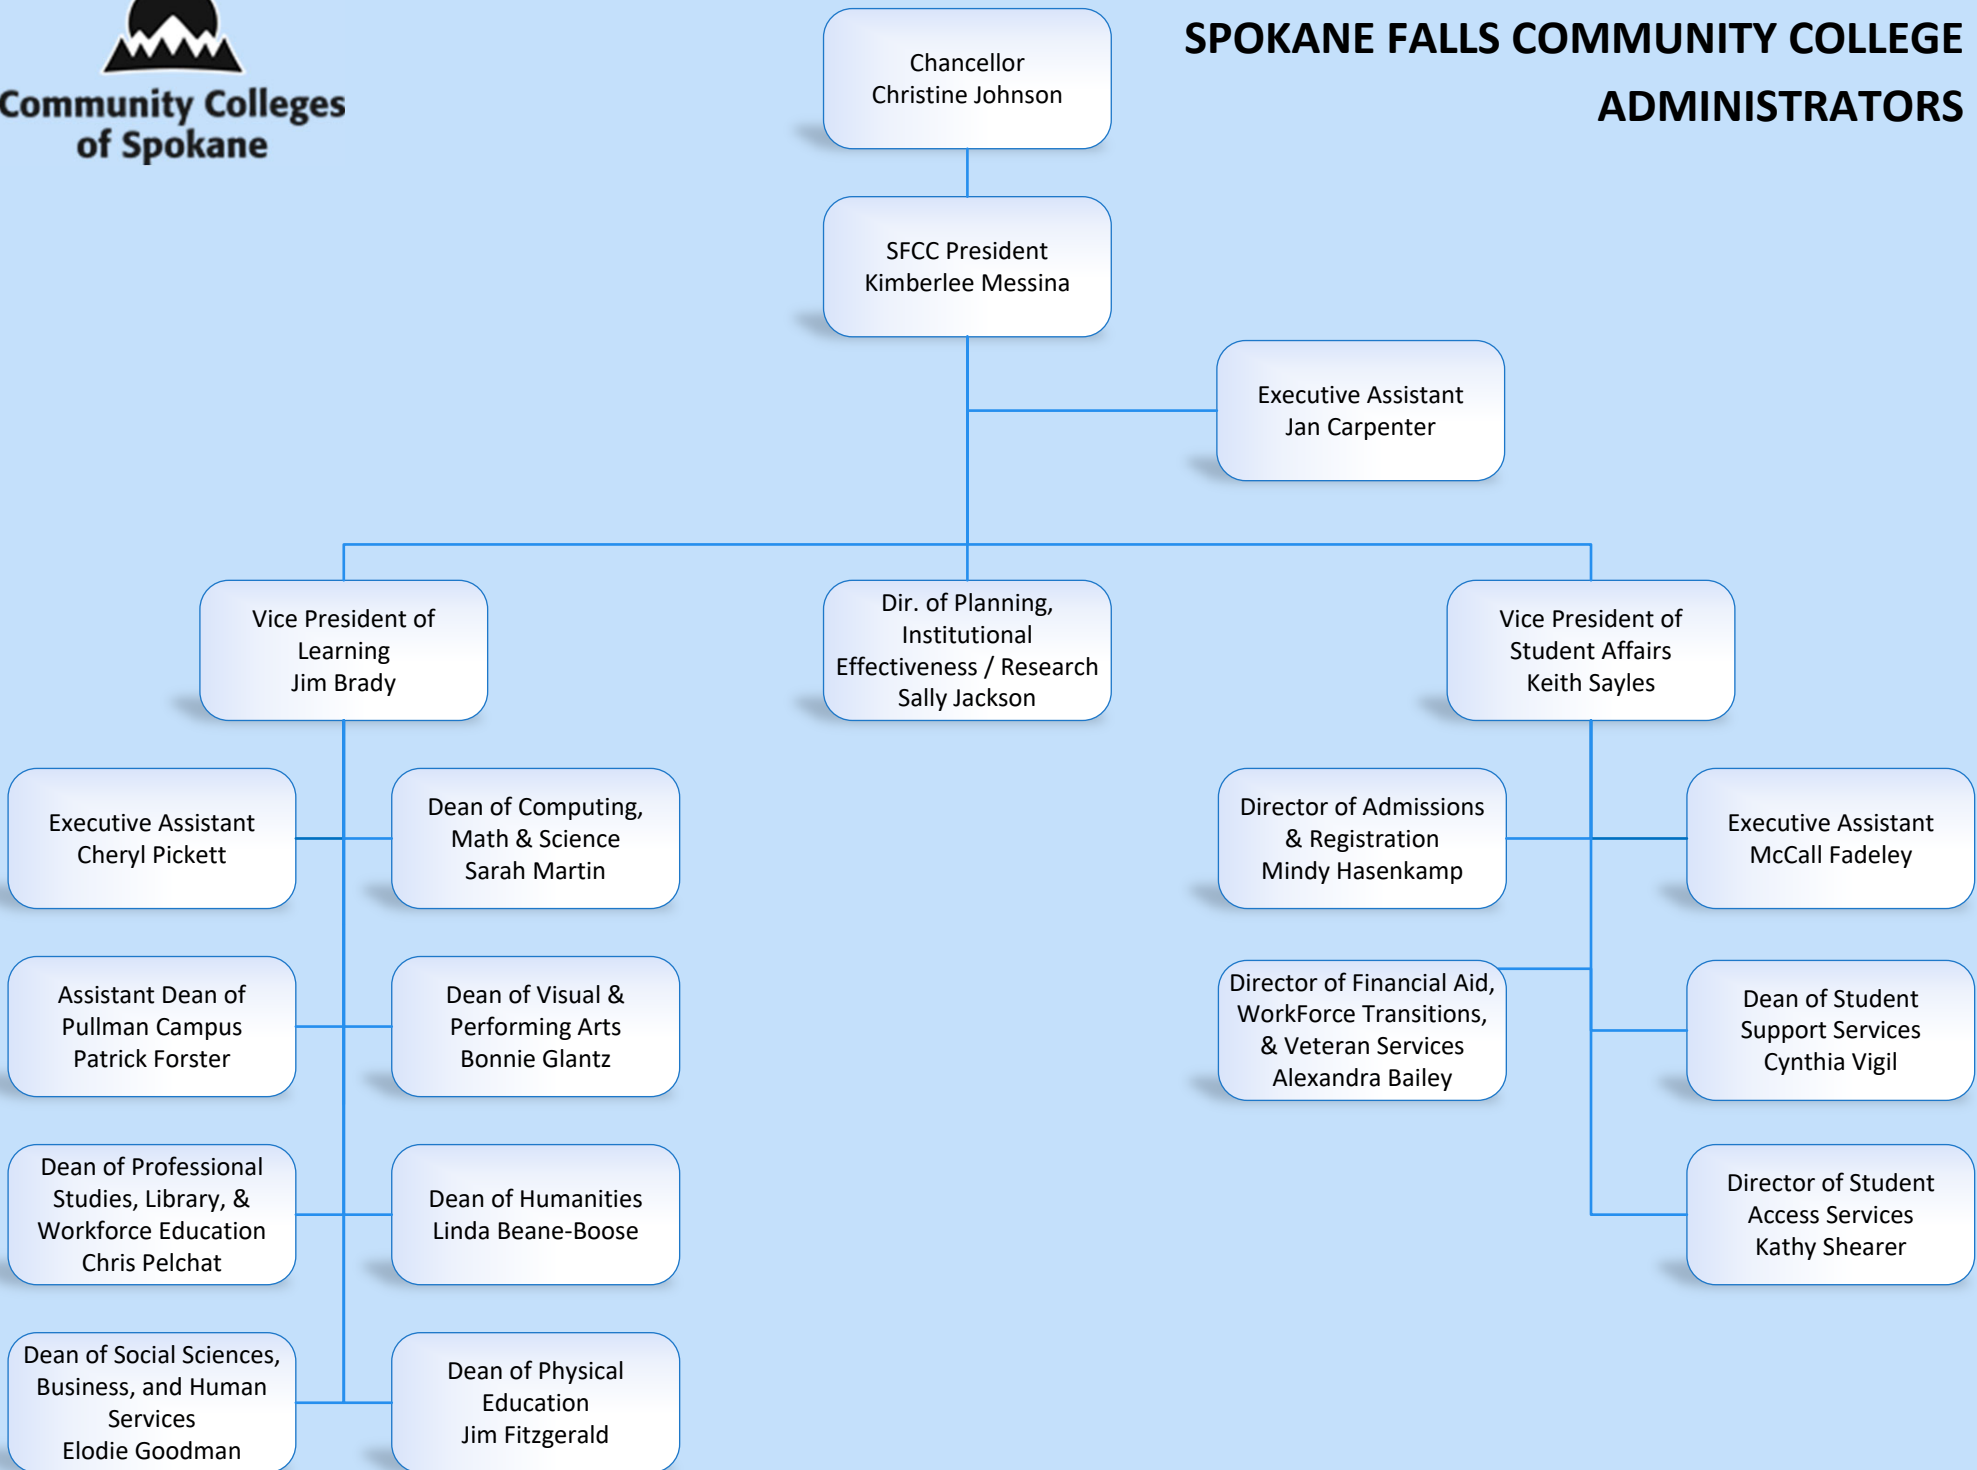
Community Colleges of Spokane

SPOKANE FALLS COMMUNITY COLLEGE ADMINISTRATORS

Chancellor
Christine Johnson

SFCC President
Kimberlee Messina

Executive Assistant
Jan Carpenter

Vice President of Learning
Jim Brady

Dir. of Planning, Institutional Effectiveness / Research
Sally Jackson

Vice President of Student Affairs
Keith Sayles

Executive Assistant
Cheryl Pickett

Dean of Computing, Math & Science
Sarah Martin

Assistant Dean of Pullman Campus
Patrick Forster

Dean of Visual & Performing Arts
Bonnie Glantz

Dean of Professional Studies, Library, & Workforce Education
Chris Pelchat

Dean of Humanities
Linda Beane-Boose

Dean of Social Sciences, Business, and Human Services
Elodie Goodman

Dean of Physical Education
Jim Fitzgerald

Director of Admissions & Registration
Mindy Hasenkamp

Executive Assistant
McCall Fadeley

Director of Financial Aid, WorkForce Transitions, & Veteran Services
Alexandra Bailey

Dean of Student Support Services
Cynthia Vigil

Director of Student Access Services
Kathy Shearer